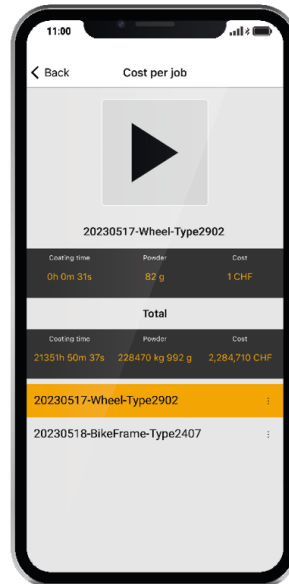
11:00

Back

Cost per job

20230517-Wheel-Type2902

| Coating time | Powder | Cost |
|---|---|---|
| 0h 0m 31s | 82 g | 1 CHF |

Total

| Coating time | Powder | Cost |
|---|---|---|
| 21351h 50m 37s | 228470 kg 992 g | 2,284,710 CHF |

20230517-Wheel-Type2902

20230518-BikeFrame-Type2407